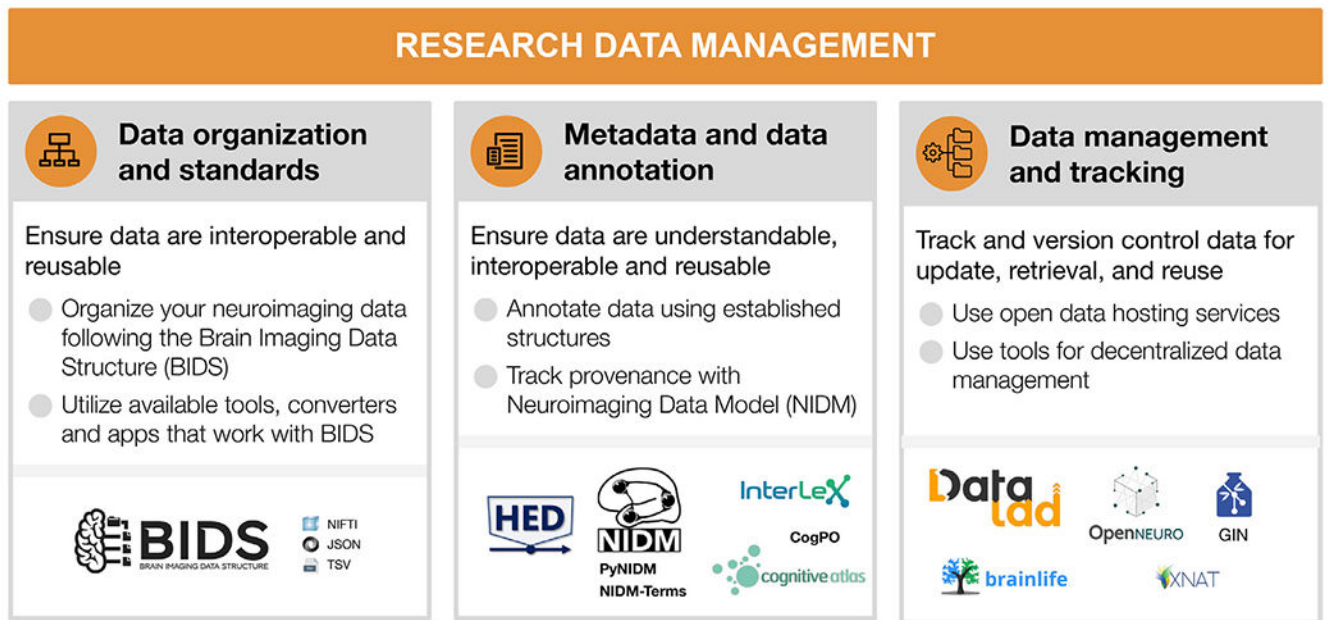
RESEARCH DATA MANAGEMENT

Data organization and standards

Ensure data are interoperable and reusable

Organize your neuroimaging data following the Brain Imaging Data Structure (BIDS)

Utilize available tools, converters and apps that work with BIDS

BIDS
BRAIN IMAGING DATA STRUCTURE
NIFTI
JSON
TSV

Metadata and data annotation

Ensure data are understandable, interoperable and reusable

Annotate data using established structures

Track provenance with Neuroimaging Data Model (NIDM)

HED
NIDM
PyNIDM
NIDM-Terms
InterLex
CogPO
cognitive atlas

Data management and tracking

Track and version control data for update, retrieval, and reuse

Use open data hosting services

Use tools for decentralized data management

Data lad
OpenNEURO
GIN
brainlife
XNAT